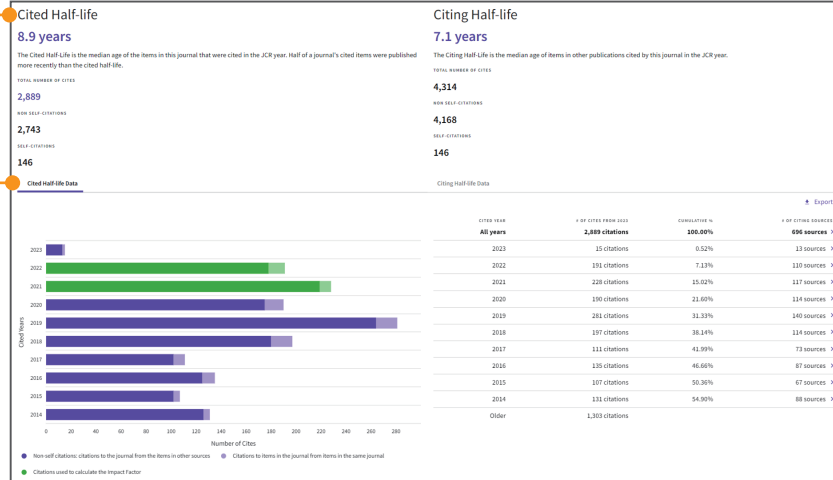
Cited Half-life

8.9 years

The Cited Half-Life is the median age of the items in this journal that were cited in the JCR year. Half of a journal's cited items were published more recently than the cited half-life.

TOTAL NUMBER OF CITES

2,889

NON SELF-CITATIONS

2,743

SELF-CITATIONS

146

Citing Half-life

7.1 years

The Citing Half-Life is the median age of items in other publications cited by this journal in the JCR year.

TOTAL NUMBER OF CITES

4,314

NON SELF-CITATIONS

4,168

SELF-CITATIONS

146

Cited Half-life Data

Citing Half-life Data

Export

2023
2022
2021
2020
2019
2018
2017
2016
2015
2014

Cited Years

0 20 40 60 80 100 120 140 160 180 200 220 240 260 280

Number of Cites

Non-self citations: citations to the journal from the items in other sources

Citations to items in the journal from items in the same journal

Citations used to calculate the Impact Factor

| CITED YEAR | # OF CITES FROM 2023 | CUMULATIVE % | # OF CITING SOURCES |
|---|---|---|---|
| All years | 2,889 citations | 100.00% | 696 sources |
| 2023 | 15 citations | 0.52% | 13 sources > |
| 2022 | 191 citations | 7.13% | 110 sources > |
| 2021 | 228 citations | 15.02% | 117 sources > |
| 2020 | 190 citations | 21.60% | 114 sources > |
| 2019 | 281 citations | 31.33% | 140 sources > |
| 2018 | 197 citations | 38.14% | 114 sources > |
| 2017 | 111 citations | 41.99% | 73 sources > |
| 2016 | 135 citations | 46.66% | 87 sources > |
| 2015 | 107 citations | 50.36% | 67 sources > |
| 2014 | 131 citations | 54.90% | 88 sources > |
| Older | 1,303 citations | | |